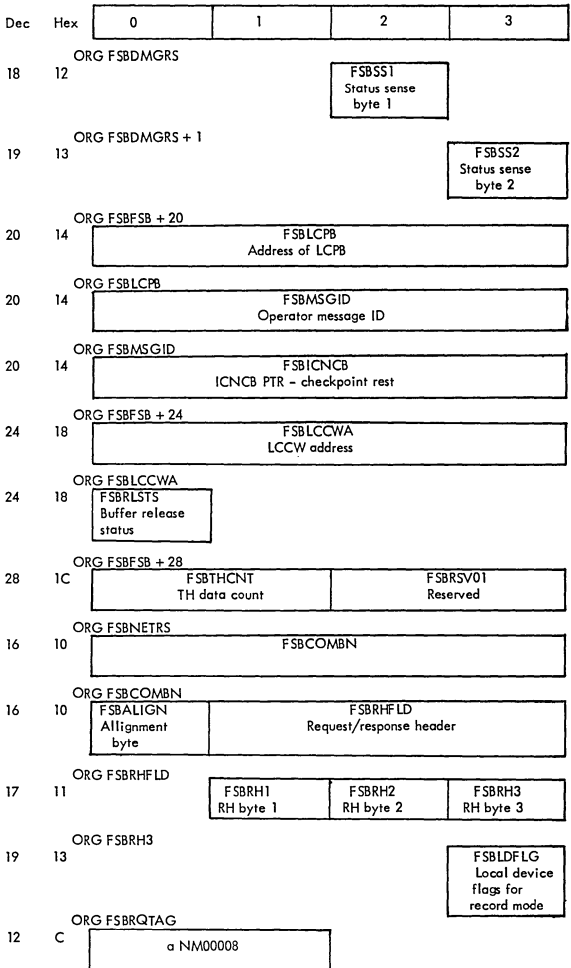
| Dec | Hex | 0 | 1 | 2 | 3 |
|---|---|---|---|---|---|

ORG FSBDMGRS

18 12 FSBSS1 Status sense byte 1

ORG FSBDMGRS + 1

19 13 FSBSS2 Status sense byte 2

ORG FSBFSB + 20

20 14 FSBLCPB Address of LCPB

ORG FSBLCPB

20 14 FSBMSGID Operator message ID

ORG FSBMSGID

20 14 FSBICNCB ICNCB PTR - checkpoint rest

ORG FSBFSB + 24

24 18 FSBLCCWA LCCW address

ORG FSBLCCWA

24 18 FSBRLSTS Buffer release status

ORG FSBFSB + 28

28 1C FSBTHCNT TH data count FSBRSV01 Reserved

ORG FSBNETRS

16 10 FSBCOMBN

ORG FSBCOMBN

16 10 FSBALIGN Allignment byte FSBRHFLD Request/response header

ORG FSBRHFLD

17 11 FSBRH1 RH byte 1 FSBRH2 RH byte 2 FSBRH3 RH byte 3

ORG FSBRH3

19 13 FSBLDFLG Local device flags for record mode

ORG FSBRQTAG

12 C a NM00008